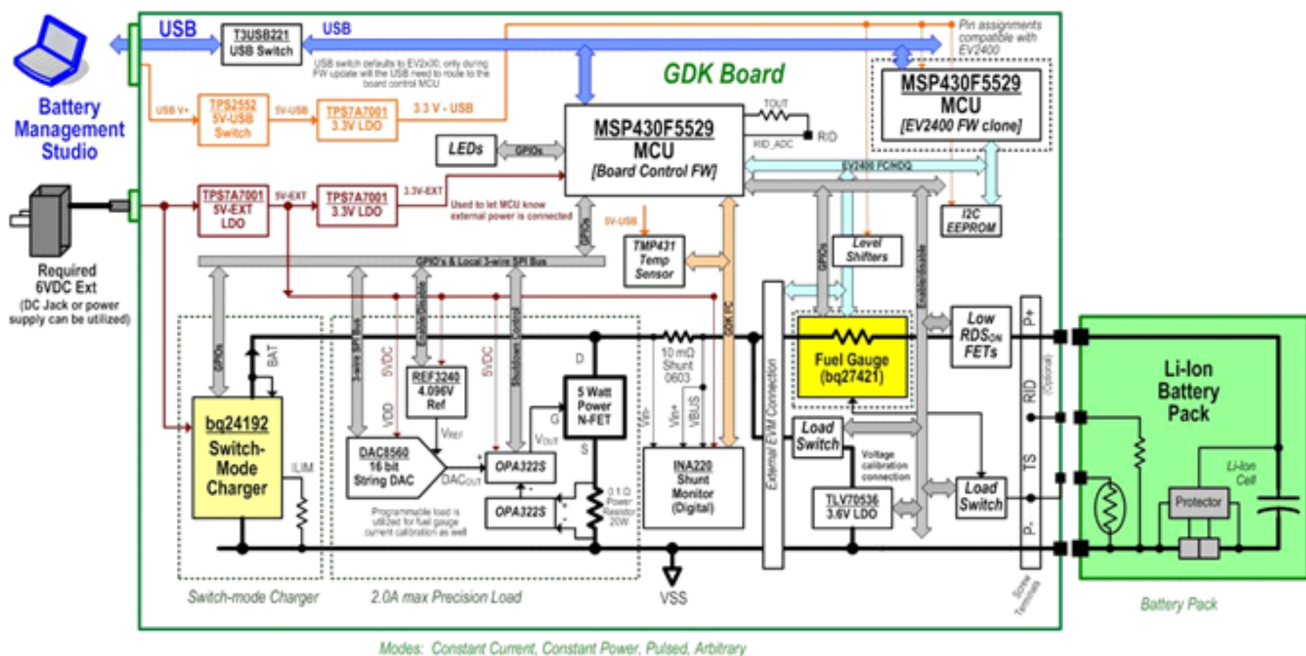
USB
T3USB221
USB Switch
USB
Pin assignments compatible with EV2400
USB switch defaults to EV2x00; only during FW update will the USB need to route to the board control MCU
GDK Board
Battery Management Studio
USB V+
TPS2552
5V-USB Switch
5V-USB
TPS7A7001
3.3V LDO
3.3 V - USB
MSP430F5529
MCU
[Board Control FW]
TOUT
RID
RID_ADC
MSP430F5529
MCU
[EV2400 FW clone]
LEDs
GPIOs
EV2400 I²C/HDQ
TPS7A7001
5V-EXT LDO
5V-EXT
TPS7A7001
3.3V LDO
3.3V-EXT
Used to let MCU know external power is connected
5V-USB
I2C EEPROM
Required 6VDC Ext
(DC Jack or power supply can be utilized)
GPIOs
TMP431
Temp Sensor
Level Shifters
GPIO's & Local 3-wire SPI Bus
GPIOs
Enable/disable
GDK I²C
External EVM Connection
Low RDS$_{ON}$ FETs
P+
GPIOs
BAT
3-wire SPI Bus
Enable/disable
5VDC
5VDC
Shutdown control
10 mΩ Shunt 0603
Fuel Gauge (bq27421)
D
REF3240
4.096V Ref
5 Watt Power N-FET
VIN-
VIN+
VBUS
Li-Ion Battery Pack
RID
(Optional)
bq24192
Switch-Mode Charger
ILIM
VDD
VREF
G
VOUT
Load Switch
Voltage calibration connection
DAC8560
16 bit String DAC
DACOUT
OPA322S
S
INA220
Shunt Monitor (Digital)
TS
OPA322S
0.1 Ω Power Resistor 20W
TLV70536
3.6V LDO
Load Switch
Li-Ion Cell
Protector
Programmable load is utilized for fuel gauge current calibration as well
P-
Switch-mode Charger
2.0A max Precision Load
VSS
Screw Terminals
Battery Pack
Modes: Constant Current, Constant Power, Pulsed, Arbitrary